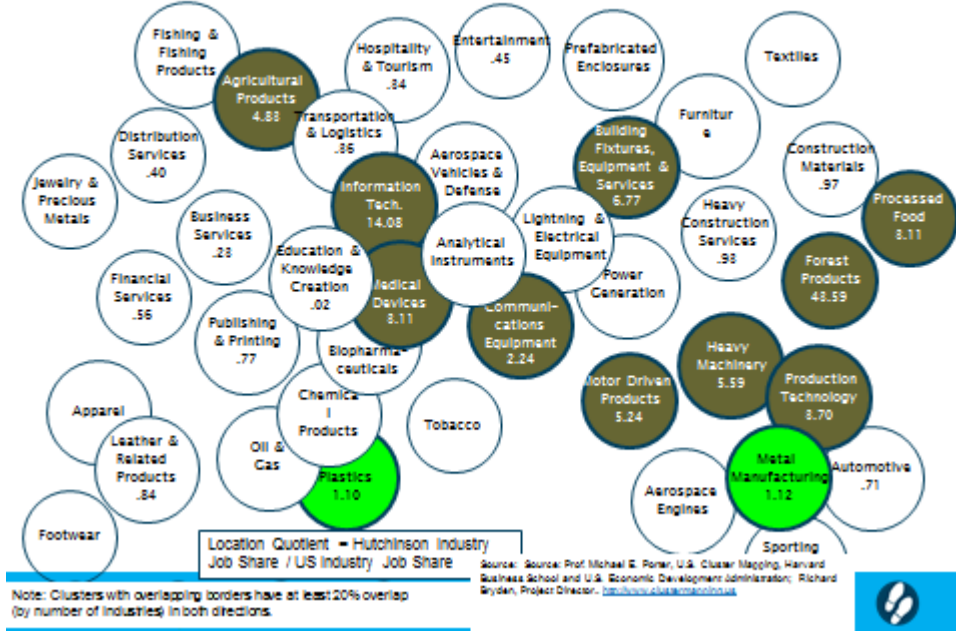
Fishing & Fishing Products

Agricultural Products 4.88

Hospitality & Tourism .84

Entertainment .45

Prefabricated Enclosures

Textiles

Transportation & Logistics .86

Distribution Services .40

Furnitur e

Building Fixtures, Equipment & Services 6.77

Construction Materials .97

Jewelry & Precious Metals

Information Tech. 14.08

Aerospace Vehicles & Defense

Processed Food 8.11

Business Services .28

Lightning & Electrical Equipment

Heavy Construction Services .98

Analytical Instruments

Education & Knowledge Creation .02

Financial Services .56

Medical Devices 8.11

Power Generation

Forest Products 48.59

Publishing & Printing .77

Communications Equipment 2.24

Biopharmaceuticals

Heavy Machinery 5.59

Motor Driven Products 5.24

Production Technology 8.70

Apparel

Chemical Products

Tobacco

Leather & Related Products .84

Oil & Gas

Plastics 1.10

Metal Manufacturing 1.12

Automotive .71

Aerospace Engines

Footwear

Location Quotient = Hutchinson Industry Job Share / US Industry Job Share

Sporting

Source: Source: Prof. Michael E. Porter, U.S. Cluster Mapping, Harvard Business School and U.S. Economic Development Administration; Richard Bryden, Project Director.. http://www.clustermapping.us

Note: Clusters with overlapping borders have at least 20% overlap (by number of industries) in both directions.